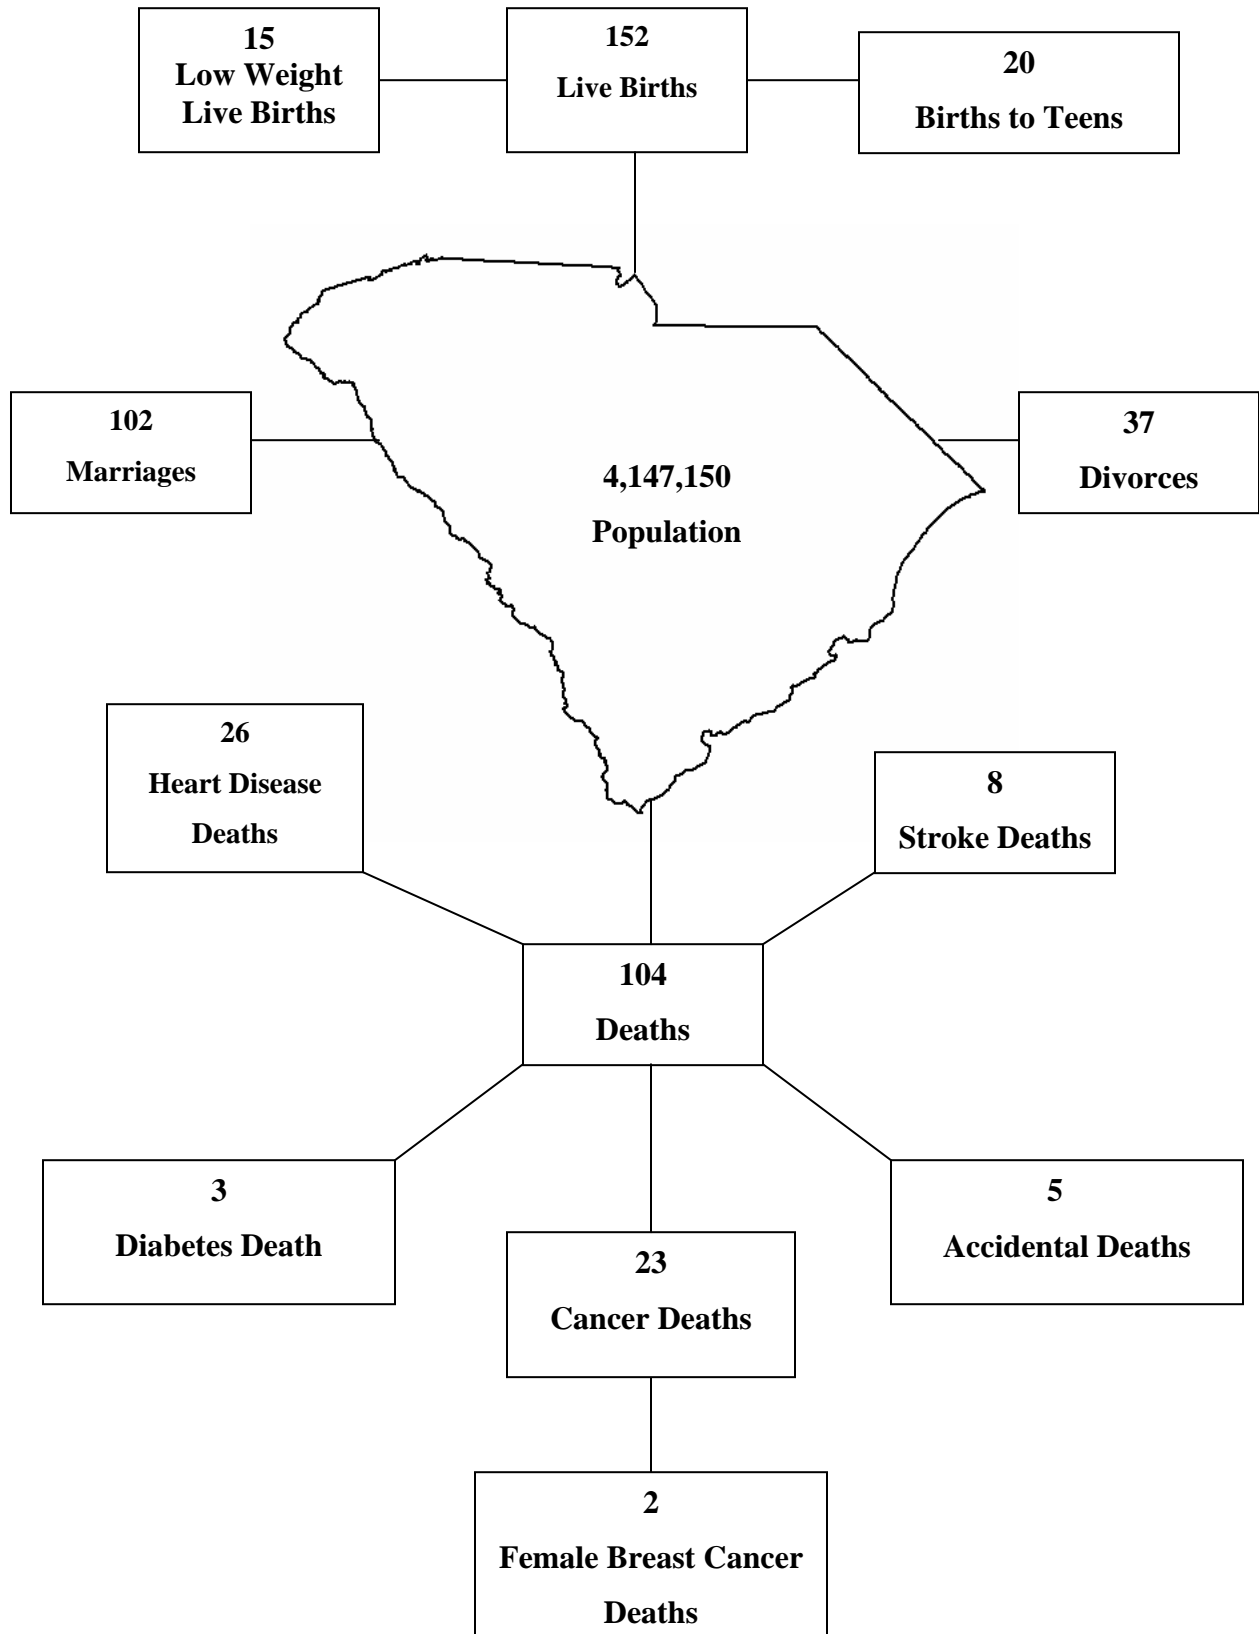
15
Low Weight Live Births

152
Live Births

20
Births to Teens

102
Marriages

4,147,150
Population

37
Divorces

26
Heart Disease Deaths

8
Stroke Deaths

104
Deaths

3
Diabetes Death

23
Cancer Deaths

5
Accidental Deaths

2
Female Breast Cancer Deaths